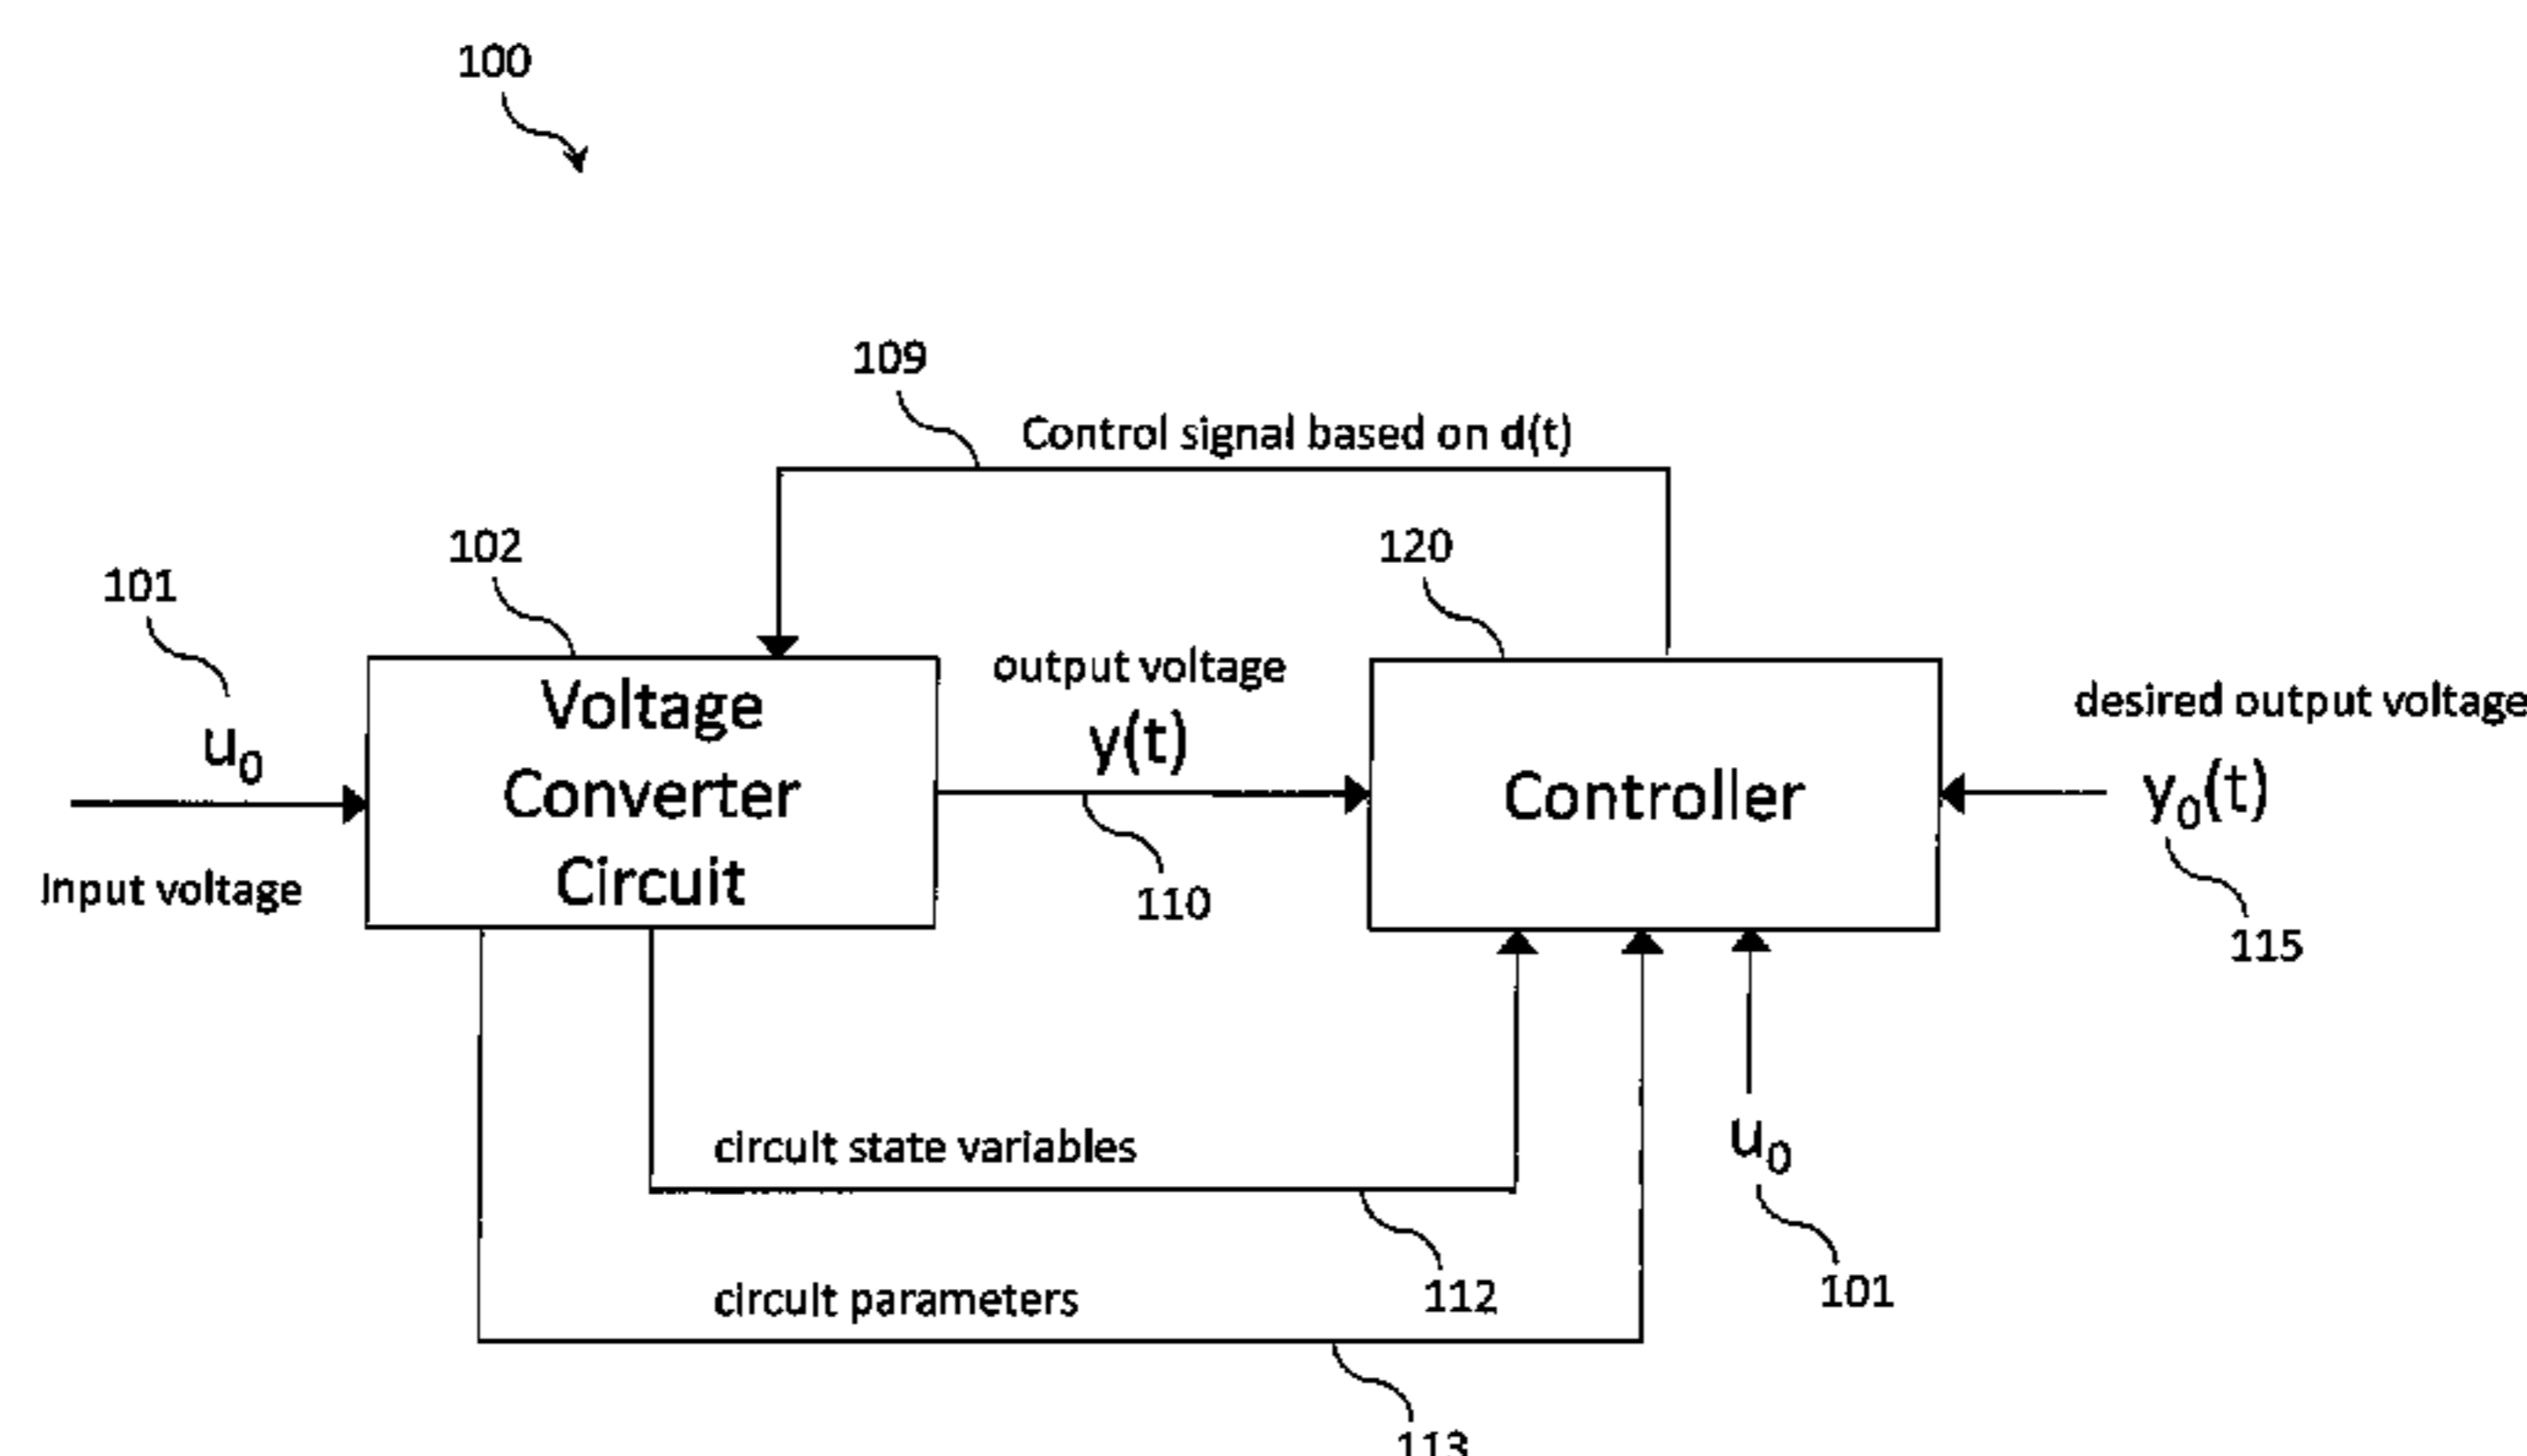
100

109

Control signal based on d(t)

102

120

101

$u_0$

Voltage Converter Circuit

output voltage

$y(t)$

Controller

desired output voltage

$y_0(t)$

Input voltage

110

115

circuit state variables

$u_0$

112

101

circuit parameters

113